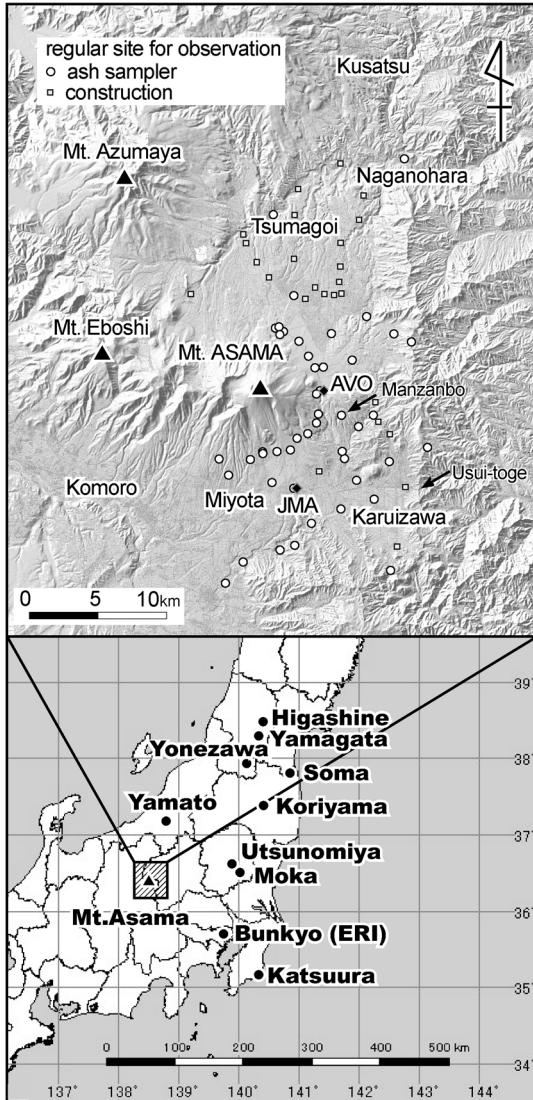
regular site for observation
○ ash sampler
□ construction

Kusatsu
Mt. Azumaya
Naganohara
Tsumagoi
Mt. Eboshi
Mt. ASAMA
AVO
Manzanbo
Usui-toge
Komoro
Miyota
JMA
Karuizawa
0 5 10km

Higashine
Yamagata
Yonezawa
Soma
Yamato
Koriyama
Utsunomiya
Moka
Mt.Asama
Bunkyo (ERI)
Katsuura
0 100 200 300 400 500 km
39°
38°
37°
36°
35°
34°
137° 138° 139° 140° 141° 142° 143° 144°